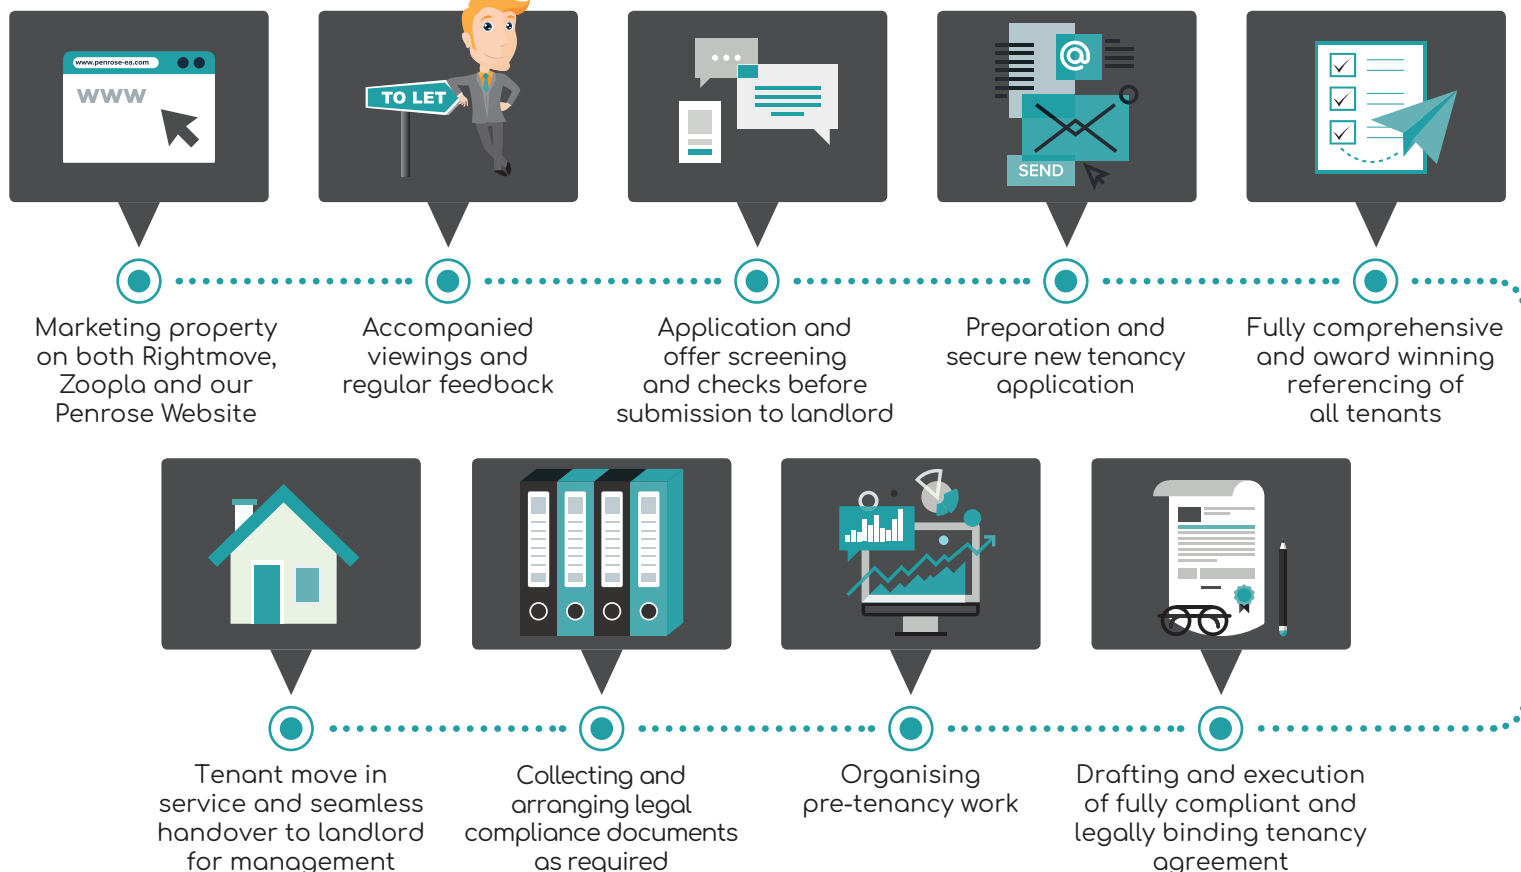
www.penrose-ea.com

WWW

TO LET

@

SEND

Marketing property on both Rightmove, Zoopla and our Penrose Website

Accompanied viewings and regular feedback

Application and offer screening and checks before submission to landlord

Preparation and secure new tenancy application

Fully comprehensive and award winning referencing of all tenants

Tenant move in service and seamless handover to landlord for management

Collecting and arranging legal compliance documents as required

Organising pre-tenancy work

Drafting and execution of fully compliant and legally binding tenancy agreement